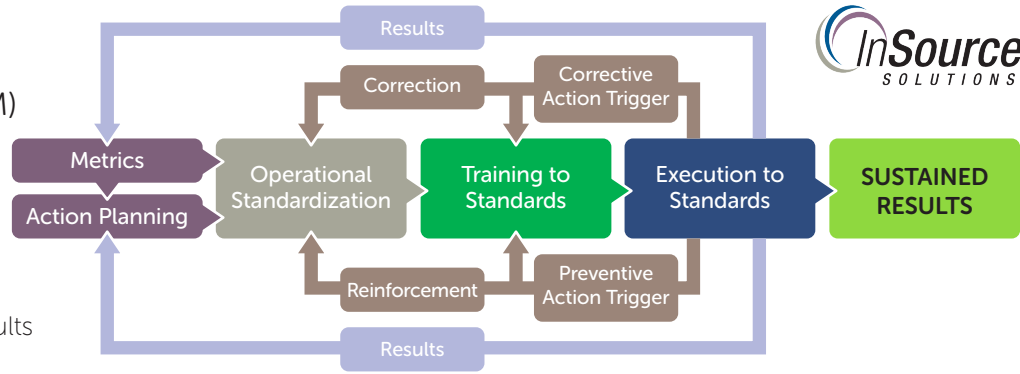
Results

InSource SOLUTIONS

M)

Correction

Corrective Action Trigger

Metrics

Action Planning

Operational Standardization

Training to Standards

Execution to Standards

SUSTAINED RESULTS

Reinforcement

Preventive Action Trigger

ults

Results